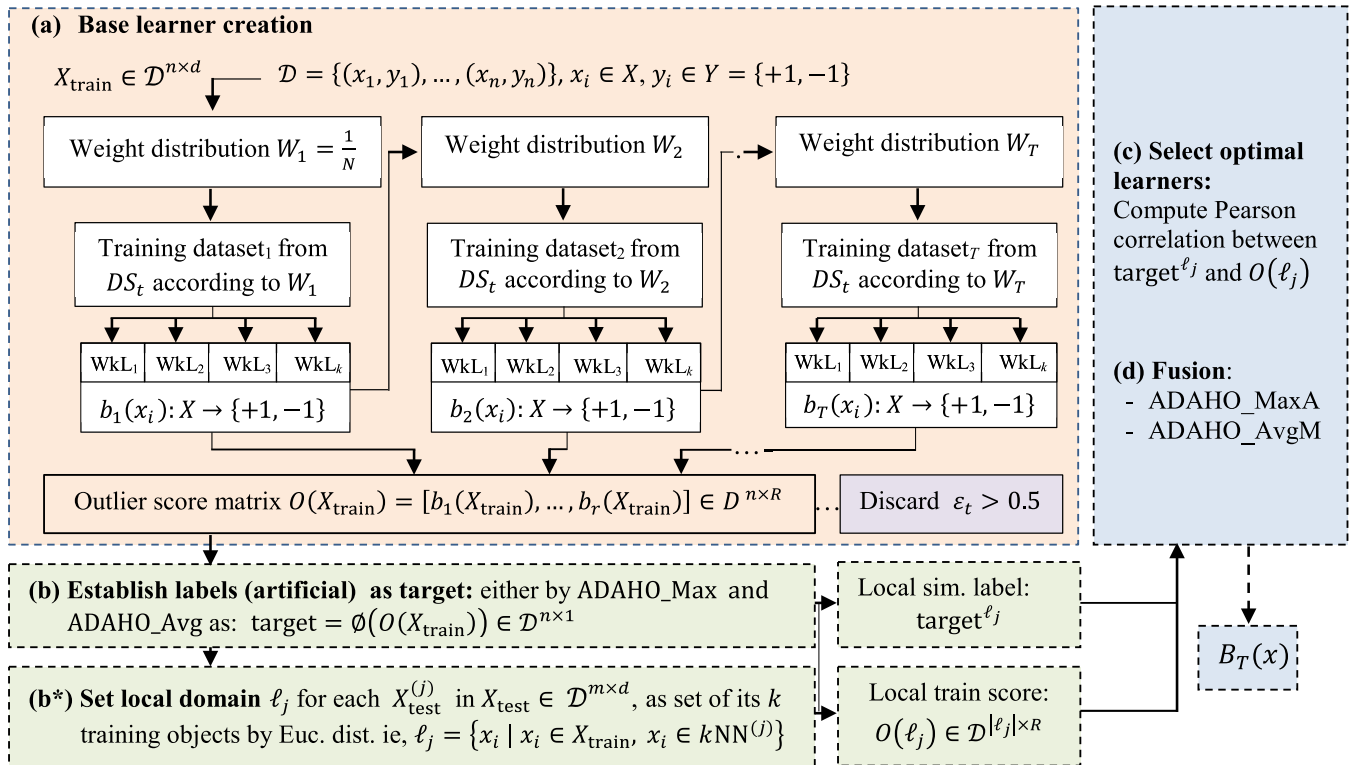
(a) Base learner creation

$X_{\text{train}} \in \mathcal{D}^{n\times d}$ $\mathcal{D} = \{(x_1, y_1), \dots, (x_n, y_n)\}, x_i \in X, y_i \in Y = \{+1, -1\}$

Weight distribution $W_1 = \frac{1}{N}$

Weight distribution $W_2$

Weight distribution $W_T$

Training dataset$_1$ from $DS_t$ according to $W_1$

Training dataset$_2$ from $DS_t$ according to $W_2$

Training dataset$_T$ from $DS_t$ according to $W_T$

| WkL$_1$ | WkL$_2$ | WkL$_3$ | WkL$_k$ |
|---|---|---|---|

$b_1(x_i): X \to \{+1, -1\}$

| WkL$_1$ | WkL$_2$ | WkL$_3$ | WkL$_k$ |
|---|---|---|---|

$b_2(x_i): X \to \{+1, -1\}$

| WkL$_1$ | WkL$_2$ | WkL$_3$ | WkL$_k$ |
|---|---|---|---|

$b_T(x_i): X \to \{+1, -1\}$

Outlier score matrix $O(X_{\text{train}}) = [b_1(X_{\text{train}}), \dots, b_r(X_{\text{train}})] \in D^{n\times R}$

Discard $\varepsilon_t > 0.5$

(c) Select optimal learners:
Compute Pearson correlation between target$^{\ell_j}$ and $O(\ell_j)$

(d) Fusion:
- ADAHO_MaxA
- ADAHO_AvgM

(b) Establish labels (artificial) as target: either by ADAHO_Max and ADAHO_Avg as: target $= \emptyset(O(X_{\text{train}})) \in \mathcal{D}^{n\times 1}$

Local sim. label: target$^{\ell_j}$

$B_T(x)$

(b*) Set local domain $\ell_j$ for each $X_{\text{test}}^{(j)}$ in $X_{\text{test}} \in \mathcal{D}^{m\times d}$, as set of its $k$ training objects by Euc. dist. ie, $\ell_j = \{x_i \mid x_i \in X_{\text{train}}, x_i \in k\text{NN}^{(j)}\}$

Local train score: $O(\ell_j) \in \mathcal{D}^{|\ell_j|\times R}$